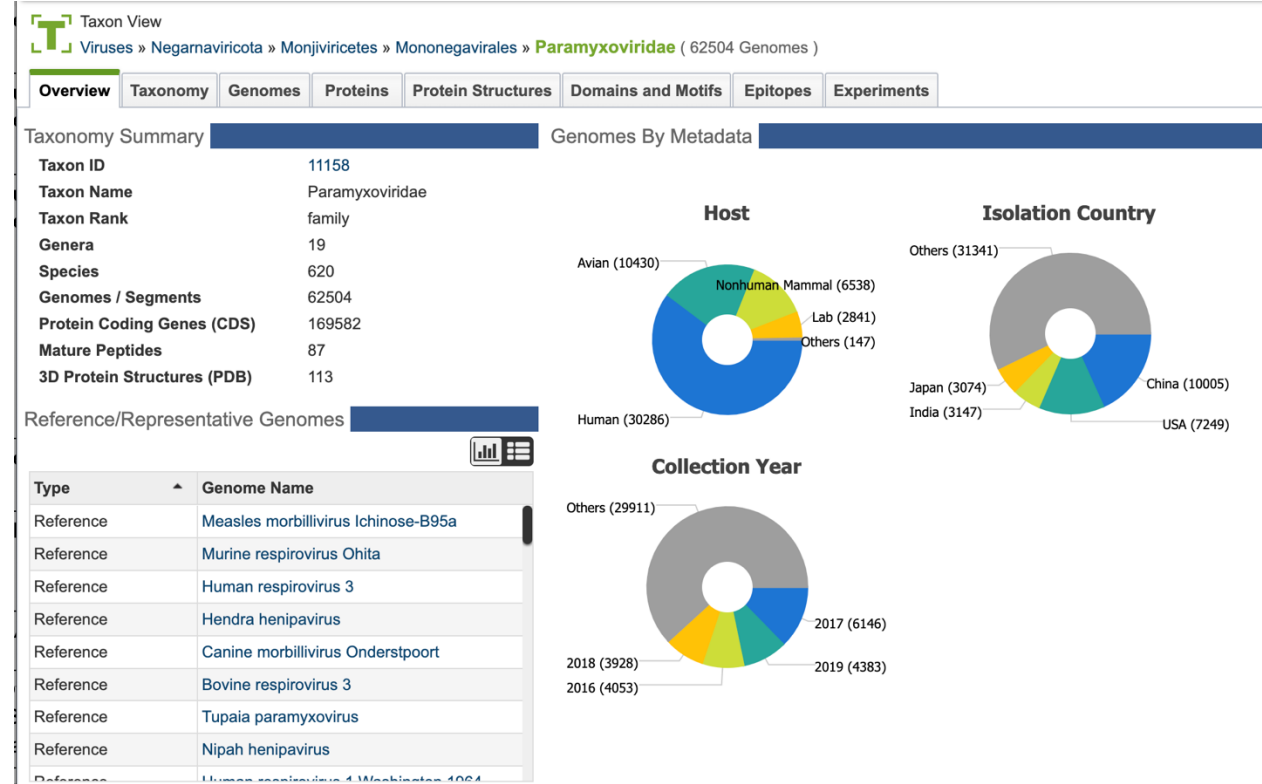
Taxon View
Viruses » Negarnaviricota » Monjiviricetes » Mononegavirales » Paramyxoviridae ( 62504 Genomes )

Overview | Taxonomy | Genomes | Proteins | Protein Structures | Domains and Motifs | Epitopes | Experiments

Taxonomy Summary

| | |
|---|---|
| Taxon ID | 11158 |
| Taxon Name | Paramyxoviridae |
| Taxon Rank | family |
| Genera | 19 |
| Species | 620 |
| Genomes / Segments | 62504 |
| Protein Coding Genes (CDS) | 169582 |
| Mature Peptides | 87 |
| 3D Protein Structures (PDB) | 113 |

Reference/Representative Genomes

| Type | Genome Name |
|---|---|
| Reference | Measles morbillivirus Ichinose-B95a |
| Reference | Murine respirovirus Ohita |
| Reference | Human respirovirus 3 |
| Reference | Hendra henipavirus |
| Reference | Canine morbillivirus Onderstpoort |
| Reference | Bovine respirovirus 3 |
| Reference | Tupaia paramyxovirus |
| Reference | Nipah henipavirus |
| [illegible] | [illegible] |

Genomes By Metadata

Host
Avian (10430)
Nonhuman Mammal (6538)
Lab (2841)
Others (147)
Human (30286)

Isolation Country
Others (31341)
Japan (3074)
India (3147)
China (10005)
USA (7249)

Collection Year
Others (29911)
2017 (6146)
2018 (3928)
2019 (4383)
2016 (4053)